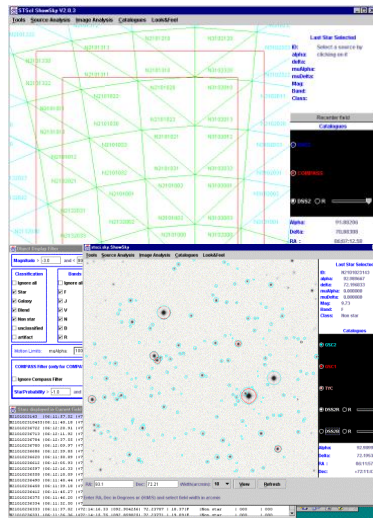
STScI ShowSky V2.0.3

Tools Source Analysis Image Analysis Catalogues Look&Feel

Last Star Selected

ID: Select a source by
alpha: clicking on it
delta:
muAlpha:
muDelta:
Mag:
Band:
Class:

Recenter field

Catalogues

GSC2

COMPASS

DSS2

Alpha: 91.88286
Delta: 70.88300
RA: 06:07:32.08

Object Display Filter

Magnitude > 0.0 and < 30.0

Classification
Ignore all
Star
Galaxy
Blend
Non star
unclassified
artifact

Bands
Ignore all

Motion Limits: muAlpha

COMPASS Filter (only for COMPASS)
Ignore Compass Filter

StarProbability > 1.0

dss1.sky ShowSky

Tools Source Analysis Image Analysis Catalogues Look&Feel

Last Star Selected

ID: N21010213163
alpha: 92.989667
delta: 72.194833
muAlpha: 0.000000
muDelta: 0.000000
Mag: 9.73
Band: 5
Class: Non star

Catalogues

GSC2

GSC1

TYC

DSS2R

DSS2B

Alpha: 92.9889
Delta: 72.1963
RA: 06:11:57
Dec: +72:11:4

RA: 93.1 Dec: 72.21 Width(arcmin): 10 View Refresh

Enter RA, Dec in Degrees or J2000 and select field width in arcmin